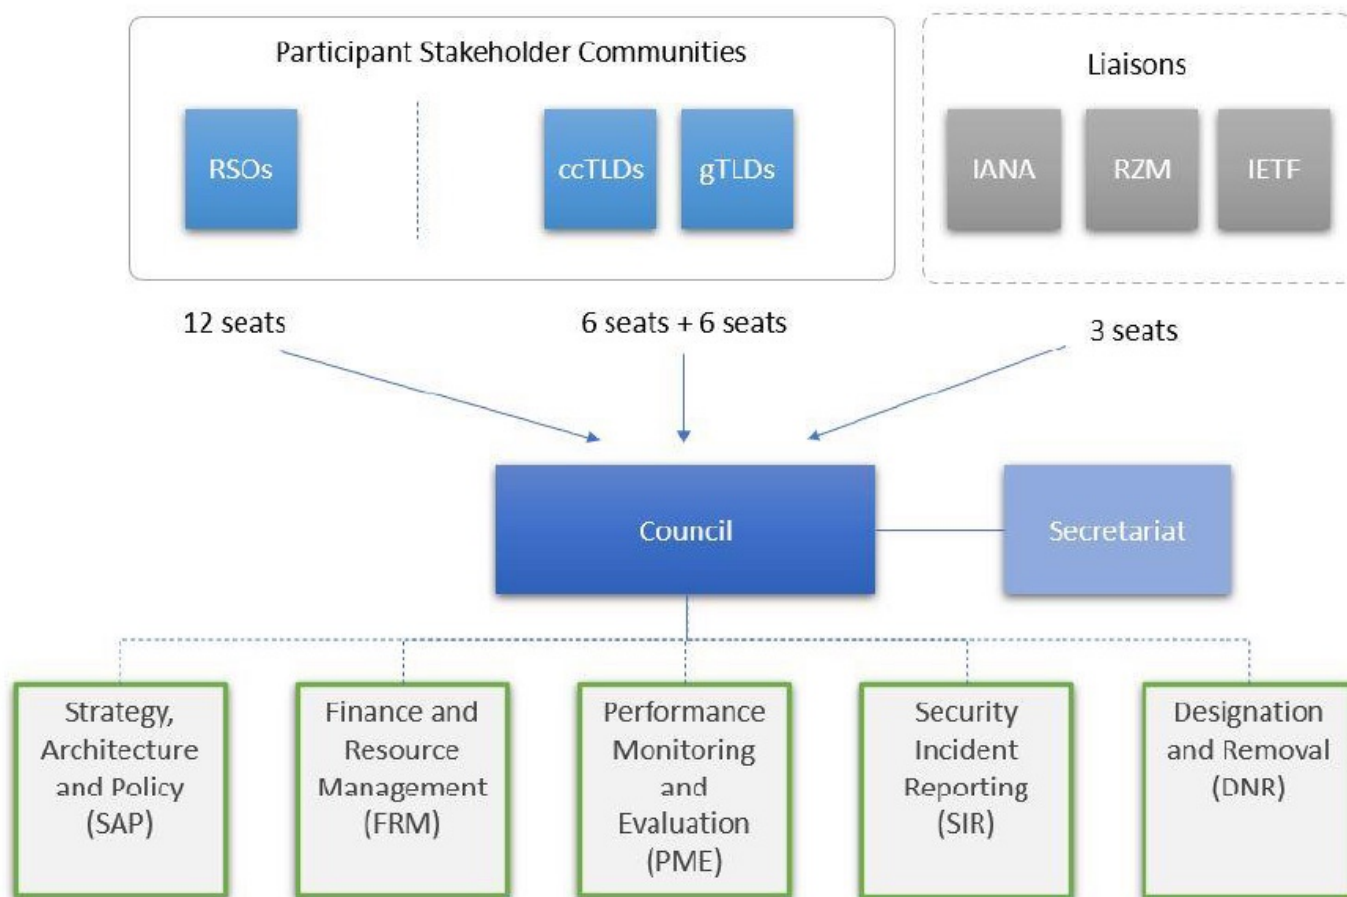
Participant Stakeholder Communities

RSOs

ccTLDs

gTLDs

Liaisons

IANA

RZM

IETF

12 seats

6 seats + 6 seats

3 seats

Council

Secretariat

Strategy, Architecture and Policy (SAP)

Finance and Resource Management (FRM)

Performance Monitoring and Evaluation (PME)

Security Incident Reporting (SIR)

Designation and Removal (DNR)